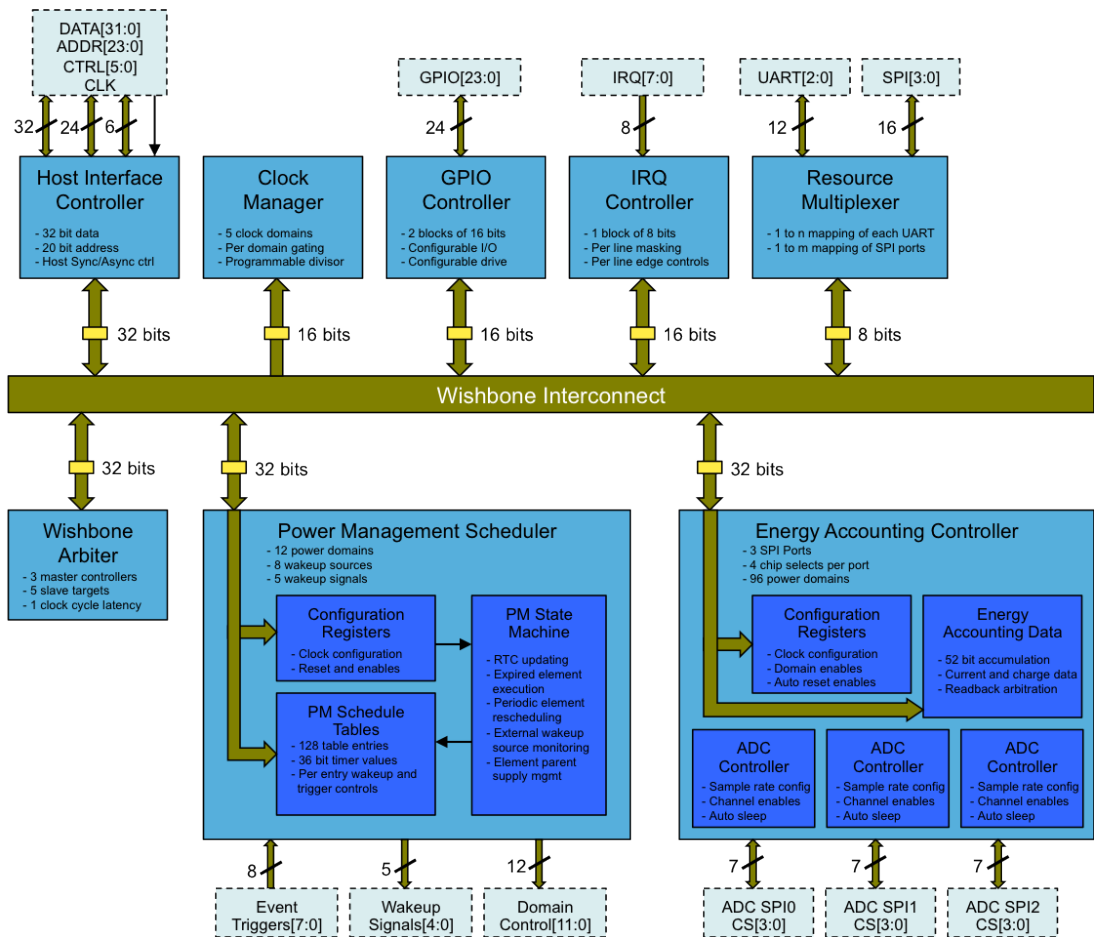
DATA[31:0]
ADDR[23:0]
CTRL[5:0]
CLK

32 24 6

GPIO[23:0]

24

IRQ[7:0]

8

UART[2:0]

12

SPI[3:0]

16

Host Interface Controller
- 32 bit data
- 20 bit address
- Host Sync/Async ctrl

Clock Manager
- 5 clock domains
- Per domain gating
- Programmable divisor

GPIO Controller
- 2 blocks of 16 bits
- Configurable I/O
- Configurable drive

IRQ Controller
- 1 block of 8 bits
- Per line masking
- Per line edge controls

Resource Multiplexer
- 1 to n mapping of each UART
- 1 to m mapping of SPI ports

32 bits

16 bits

16 bits

16 bits

8 bits

Wishbone Interconnect

32 bits

32 bits

32 bits

Wishbone Arbiter
- 3 master controllers
- 5 slave targets
- 1 clock cycle latency

Power Management Scheduler
- 12 power domains
- 8 wakeup sources
- 5 wakeup signals

Configuration Registers
- Clock configuration
- Reset and enables

PM State Machine
- RTC updating
- Expired element execution
- Periodic element rescheduling
- External wakeup source monitoring
- Element parent supply mgmt

PM Schedule Tables
- 128 table entries
- 36 bit timer values
- Per entry wakeup and trigger controls

Energy Accounting Controller
- 3 SPI Ports
- 4 chip selects per port
- 96 power domains

Configuration Registers
- Clock configuration
- Domain enables
- Auto reset enables

Energy Accounting Data
- 52 bit accumulation
- Current and charge data
- Readback arbitration

ADC Controller
- Sample rate config
- Channel enables
- Auto sleep

ADC Controller
- Sample rate config
- Channel enables
- Auto sleep

ADC Controller
- Sample rate config
- Channel enables
- Auto sleep

8

5

12

7

7

7

Event Triggers[7:0]

Wakeup Signals[4:0]

Domain Control[11:0]

ADC SPI0 CS[3:0]

ADC SPI1 CS[3:0]

ADC SPI2 CS[3:0]